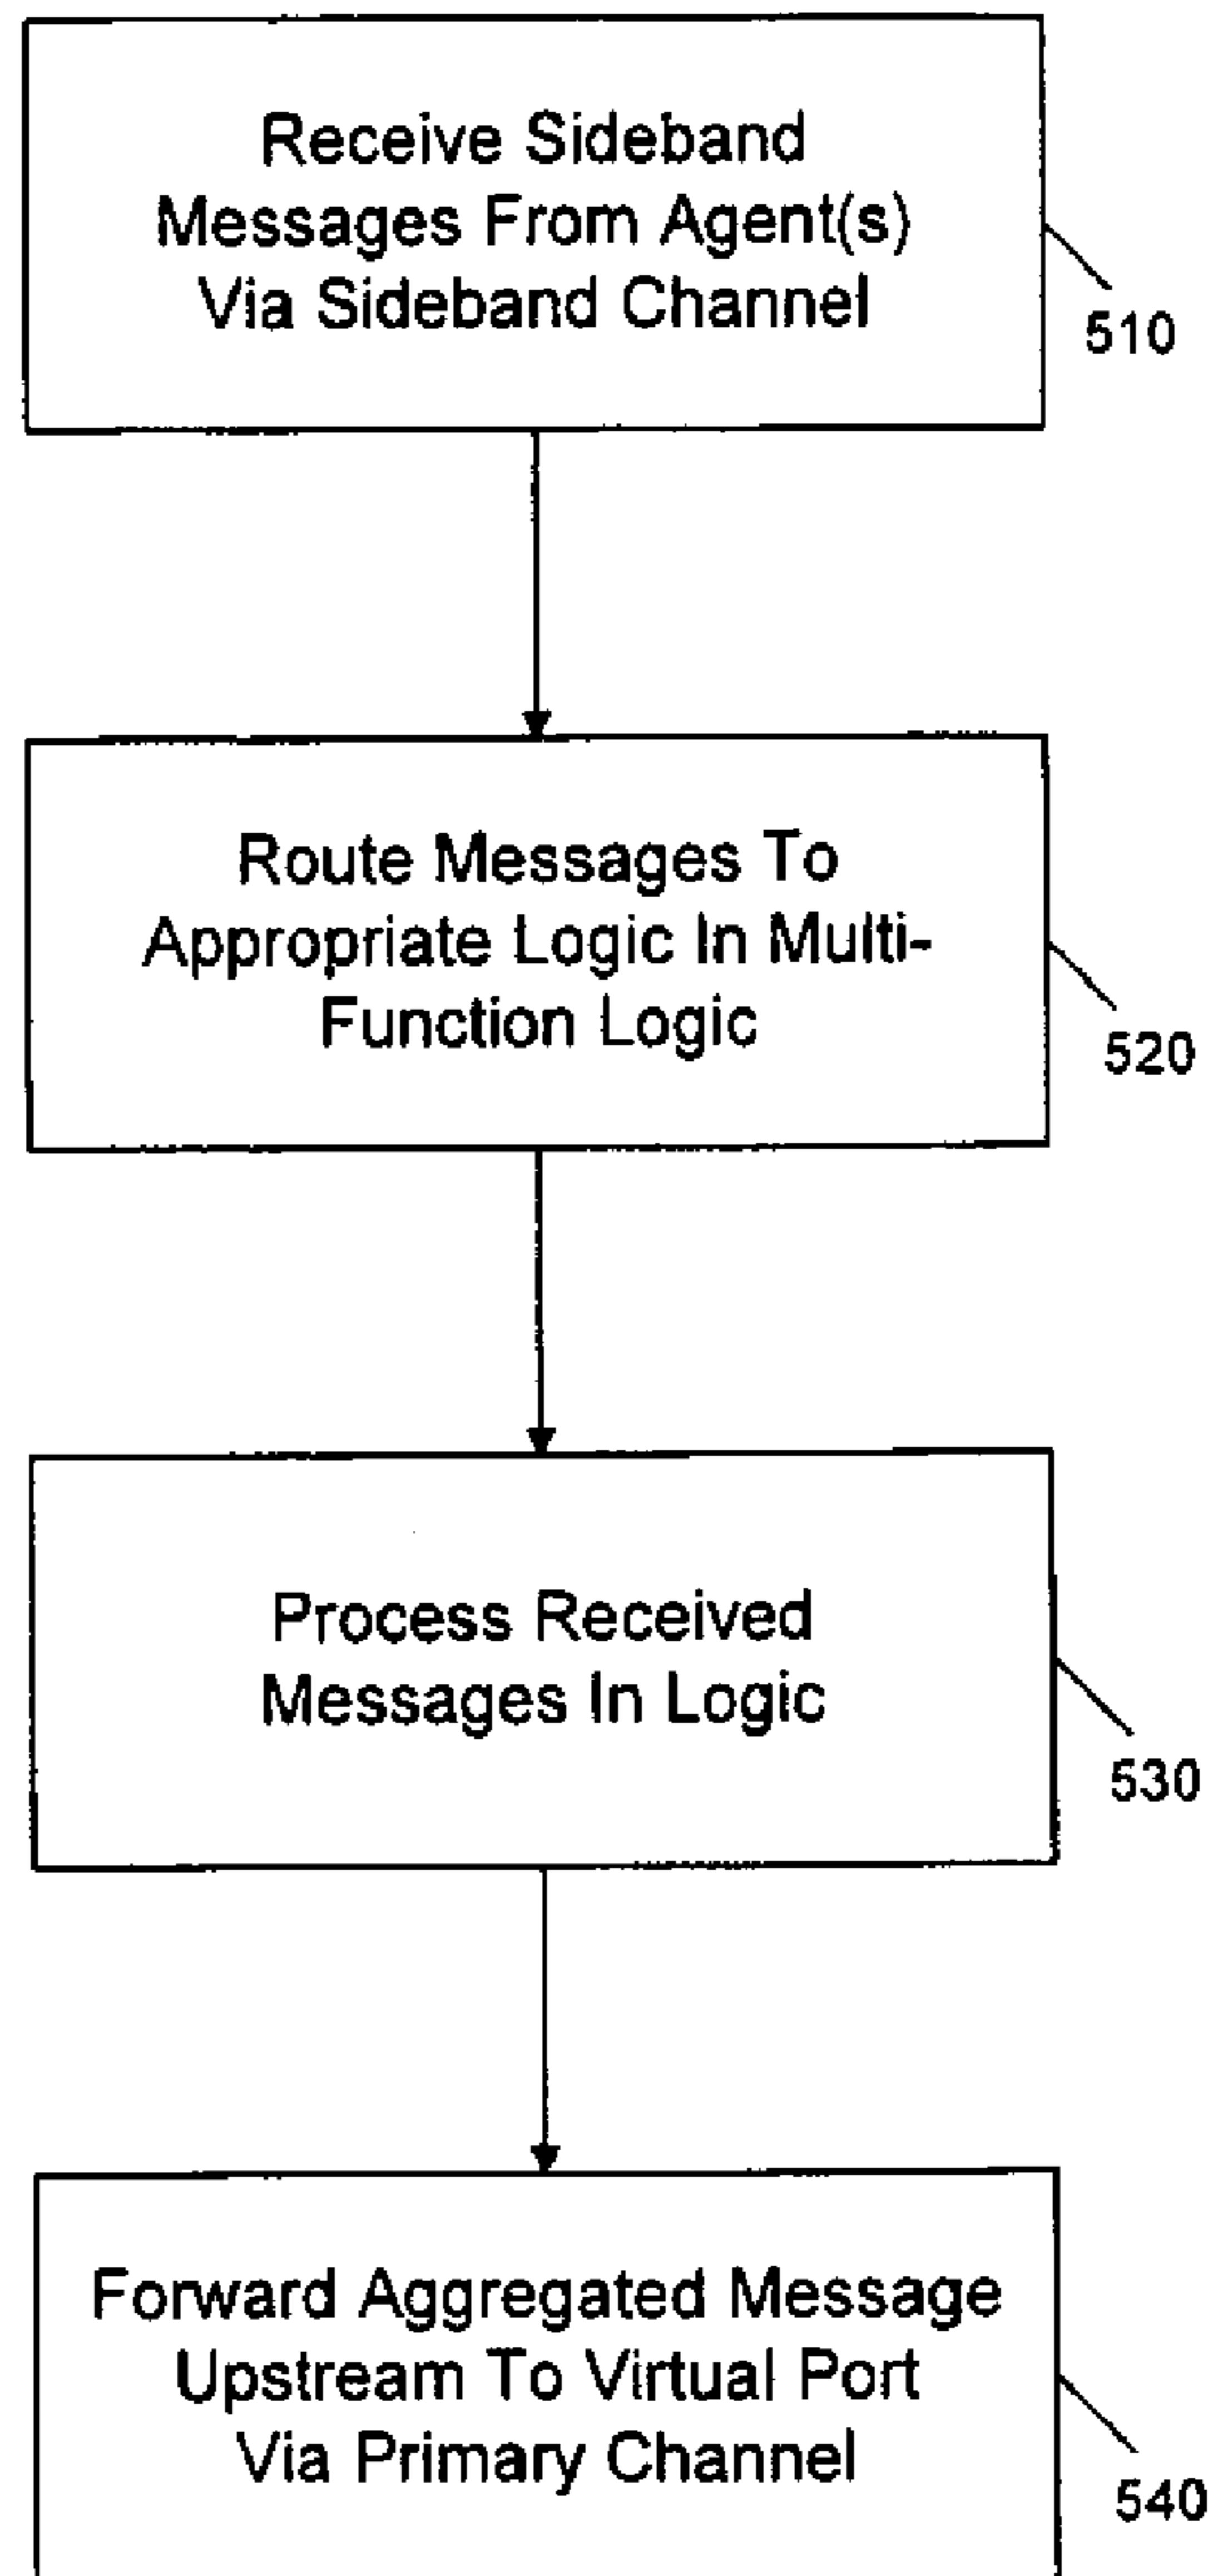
Receive Sideband Messages From Agent(s) Via Sideband Channel

510

Route Messages To Appropriate Logic In Multi-Function Logic

520

Process Received Messages In Logic

530

Forward Aggregated Message Upstream To Virtual Port Via Primary Channel

540